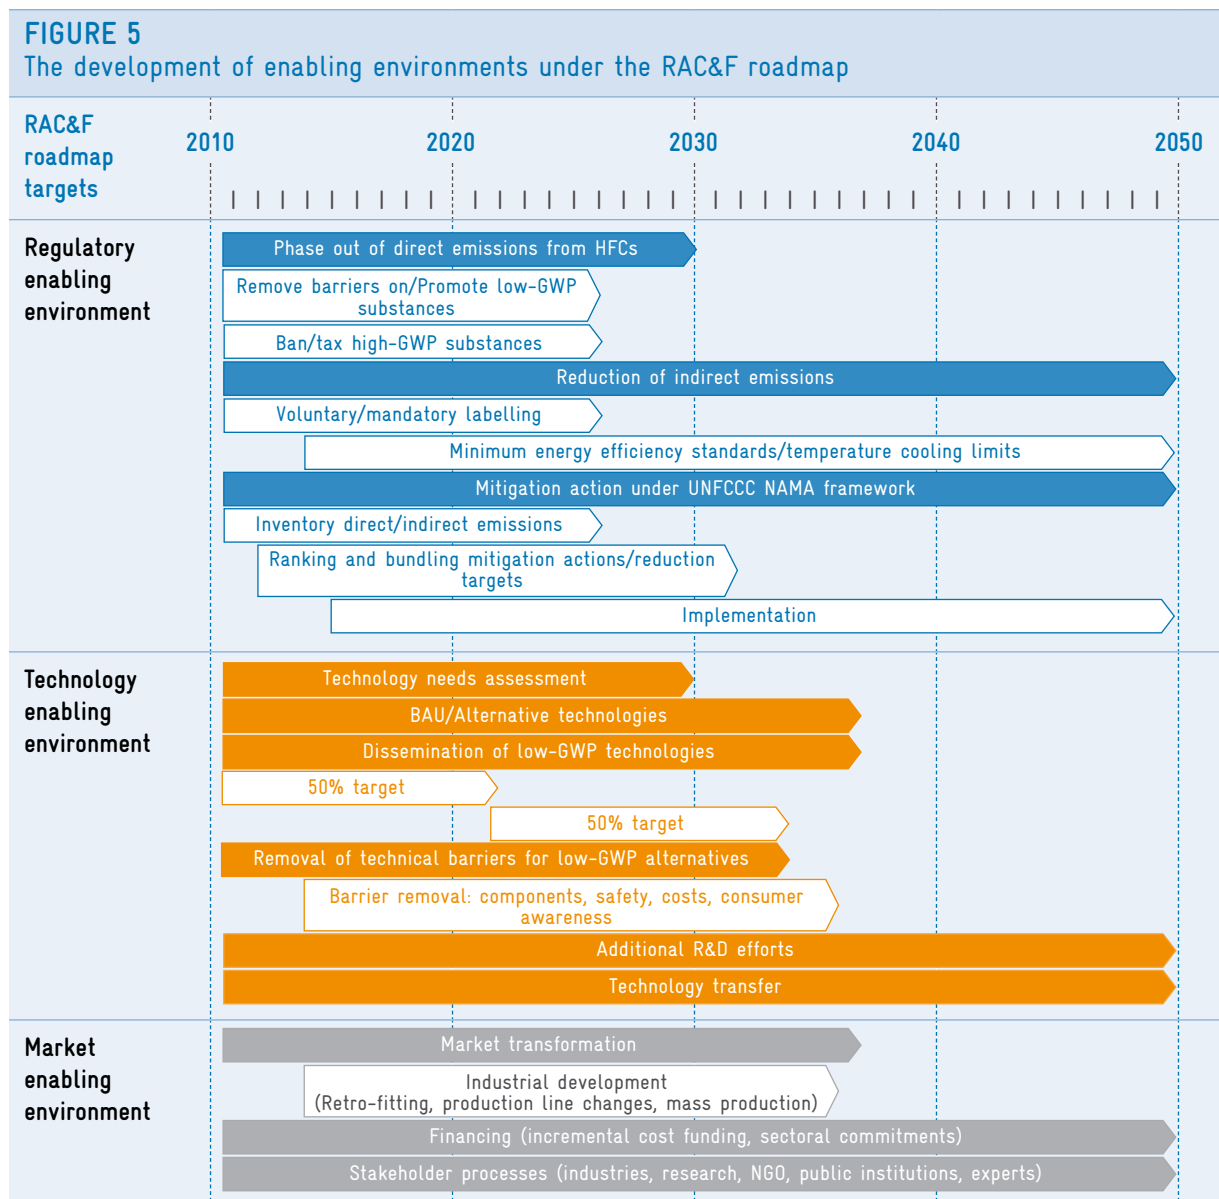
FIGURE 5
The development of enabling environments under the RAC&F roadmap

RAC&F roadmap targets

2010 2020 2030 2040 2050

Regulatory enabling environment

Phase out of direct emissions from HFCs

Remove barriers on/Promote low-GWP substances

Ban/tax high-GWP substances

Reduction of indirect emissions

Voluntary/mandatory labelling

Minimum energy efficiency standards/temperature cooling limits

Mitigation action under UNFCCC NAMA framework

Inventory direct/indirect emissions

Ranking and bundling mitigation actions/reduction targets

Implementation

Technology enabling environment

Technology needs assessment

BAU/Alternative technologies

Dissemination of low-GWP technologies

50% target

50% target

Removal of technical barriers for low-GWP alternatives

Barrier removal: components, safety, costs, consumer awareness

Additional R&D efforts

Technology transfer

Market enabling environment

Market transformation

Industrial development (Retro-fitting, production line changes, mass production)

Financing (incremental cost funding, sectoral commitments)

Stakeholder processes (industries, research, NGO, public institutions, experts)